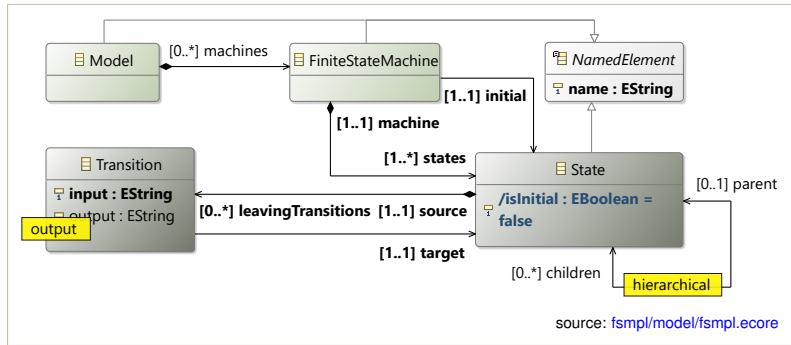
Model

[0..*] machines

FiniteStateMachine

NamedElement

name : EString

[1..1] initial

[1..1] machine

Transition

input : EString

output : EString

output

[1..*] states

State

/isInitial : EBoolean = false

[0..1] parent

[0..*] leavingTransitions [1..1] source

[1..1] target

[0..*] children

hierarchical

source: fsmpl/model/fsmpl.ecore